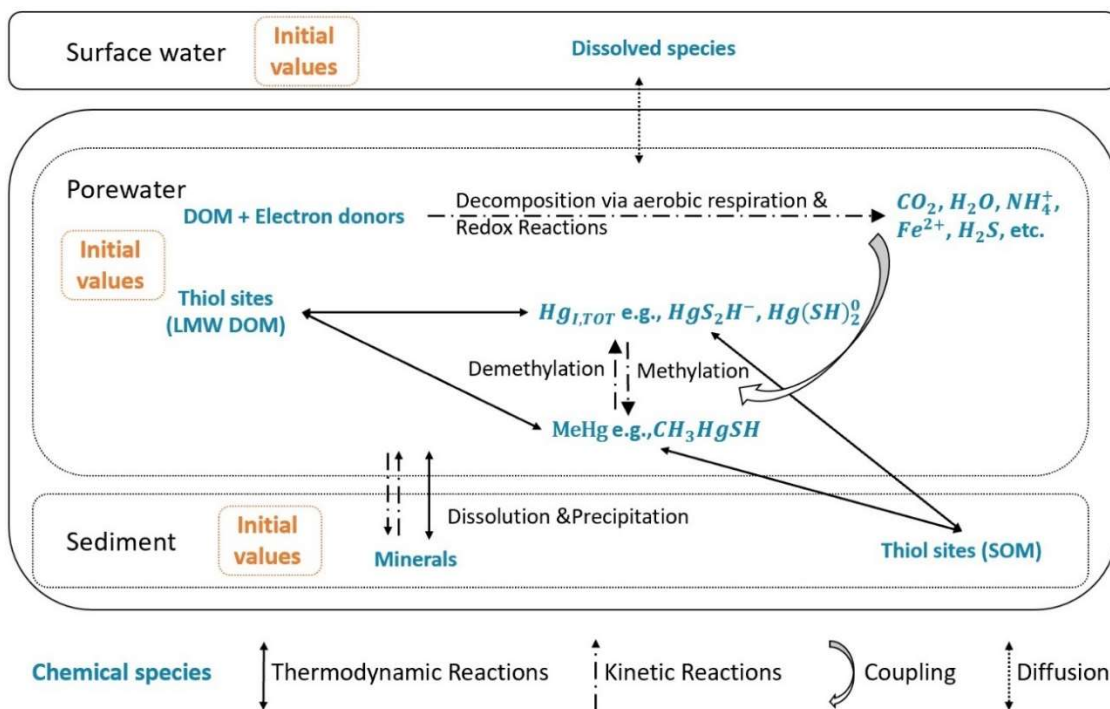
Surface water

Initial values

Dissolved species

Porewater

DOM + Electron donors

Decomposition via aerobic respiration & Redox Reactions

$CO_2$, $H_2O$, $NH_4^+$, $Fe^{2+}$, $H_2S$, etc.

Initial values

Thiol sites (LMW DOM)

$Hg_{I,TOT}$ e.g., $HgS_2H^-$, $Hg(SH)_2^0$

Demethylation

Methylation

MeHg e.g., $CH_3HgSH$

Sediment

Initial values

Dissolution &Precipitation

Minerals

Thiol sites (SOM)

Chemical species

Thermodynamic Reactions

Kinetic Reactions

Coupling

Diffusion